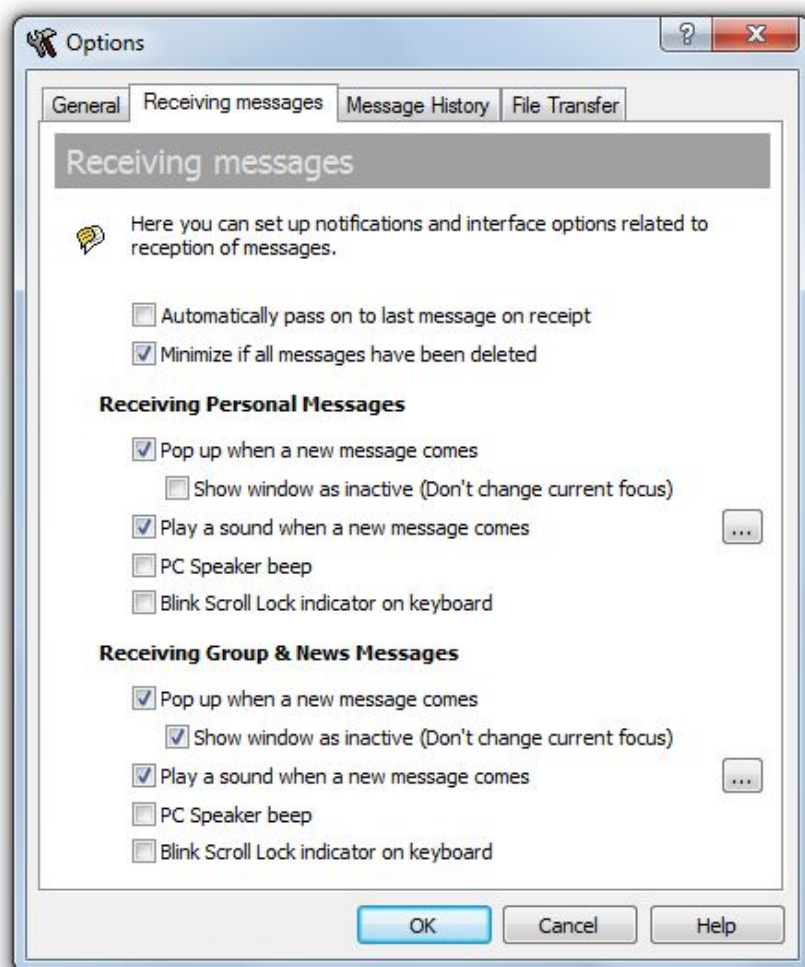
Options

?

X

General

Receiving messages

Message History

File Transfer

Receiving messages

Here you can set up notifications and interface options related to reception of messages.

Automatically pass on to last message on receipt

Minimize if all messages have been deleted

**Receiving Personal Messages**

Pop up when a new message comes

Show window as inactive (Don't change current focus)

Play a sound when a new message comes

...

PC Speaker beep

Blink Scroll Lock indicator on keyboard

**Receiving Group & News Messages**

Pop up when a new message comes

Show window as inactive (Don't change current focus)

Play a sound when a new message comes

...

PC Speaker beep

Blink Scroll Lock indicator on keyboard

OK

Cancel

Help